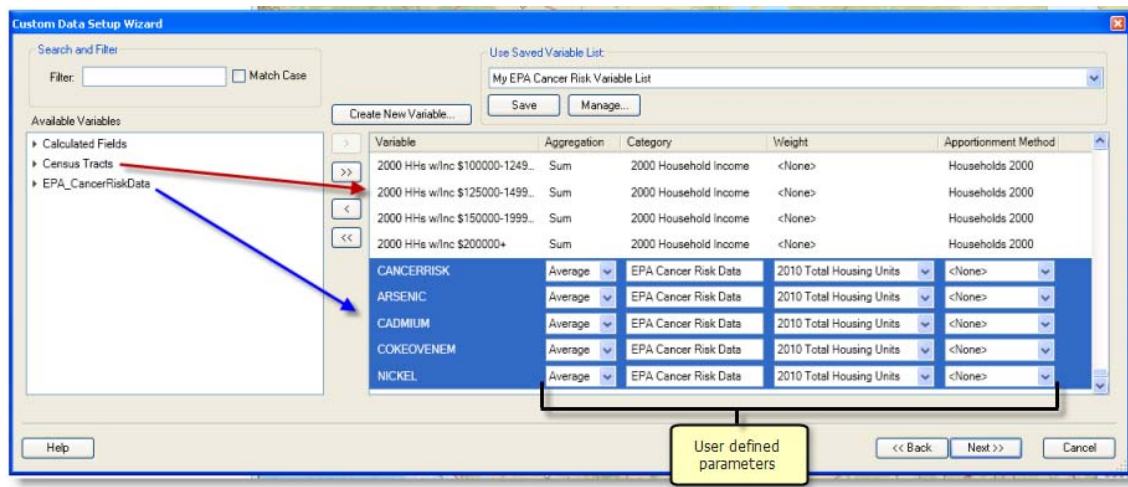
Custom Data Setup Wizard

Search and Filter

Filter: Match Case

Available Variables

Calculated Fields
Census Tracts
EPA_CancerRiskData

Use Saved Variable List:
My EPA Cancer Risk Variable List

Save Manage...

Create New Variable...

>
>>
<
<<

| Variable | Aggregation | Category | Weight | Apportionment Method |
|---|---|---|---|---|
| 2000 HHs w/Inc $100000-1249... | Sum | 2000 Household Income | <None> | Households 2000 |
| 2000 HHs w/Inc $125000-1499... | Sum | 2000 Household Income | <None> | Households 2000 |
| 2000 HHs w/Inc $150000-1999... | Sum | 2000 Household Income | <None> | Households 2000 |
| 2000 HHs w/Inc $200000+ | Sum | 2000 Household Income | <None> | Households 2000 |
| CANCERRISK | Average | EPA Cancer Risk Data | 2010 Total Housing Units | <None> |
| ARSENIC | Average | EPA Cancer Risk Data | 2010 Total Housing Units | <None> |
| CADMIUM | Average | EPA Cancer Risk Data | 2010 Total Housing Units | <None> |
| COKEOVENEM | Average | EPA Cancer Risk Data | 2010 Total Housing Units | <None> |
| NICKEL | Average | EPA Cancer Risk Data | 2010 Total Housing Units | <None> |

User defined parameters

Help

<< Back Next >> Cancel